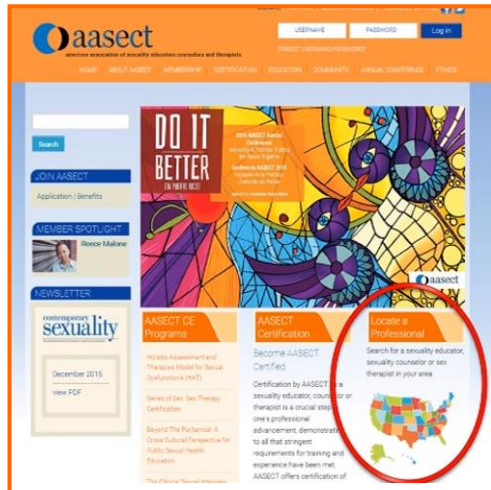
aasect

american association of sexuality educators counselors and therapists

USERNAME PASSWORD Log in

FORGOT USERNAME/PASSWORD

HOME ABOUT AASECT MEMBERSHIP CERTIFICATION EDUCATION COMMUNITY ANNUAL CONFERENCE ETHICS

Search

JOIN AASECT

Application | Benefits

MEMBER SPOTLIGHT

Reece Malone

NEWSLETTER

contemporary sexuality

December 2015

view PDF

DO IT BETTER (EN PUERTO RICO)

2016 AASECT Annual Conference

Conferencia AASECT 2016

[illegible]

aasect

AASECT CE Programs

Holistic Assessment and Treatment Model for Sexual Dysfunctions (HAT)

Series of Sex: Sex Therapy Certification

Beyond The Puritanical: A Cross Cultural Perspective for Public Sexual Health Education

The Clinical Sexual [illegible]

AASECT Certification

Become AASECT Certified

Certification by AASECT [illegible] sexuality educator, counselor or therapist is a crucial step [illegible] one's professional advancement, demonstrating to all that stringent requirements for training and experience have been met. AASECT offers certification of

Locate a Professional

Search for a sexuality educator, sexuality counselor or sex therapist in your area.